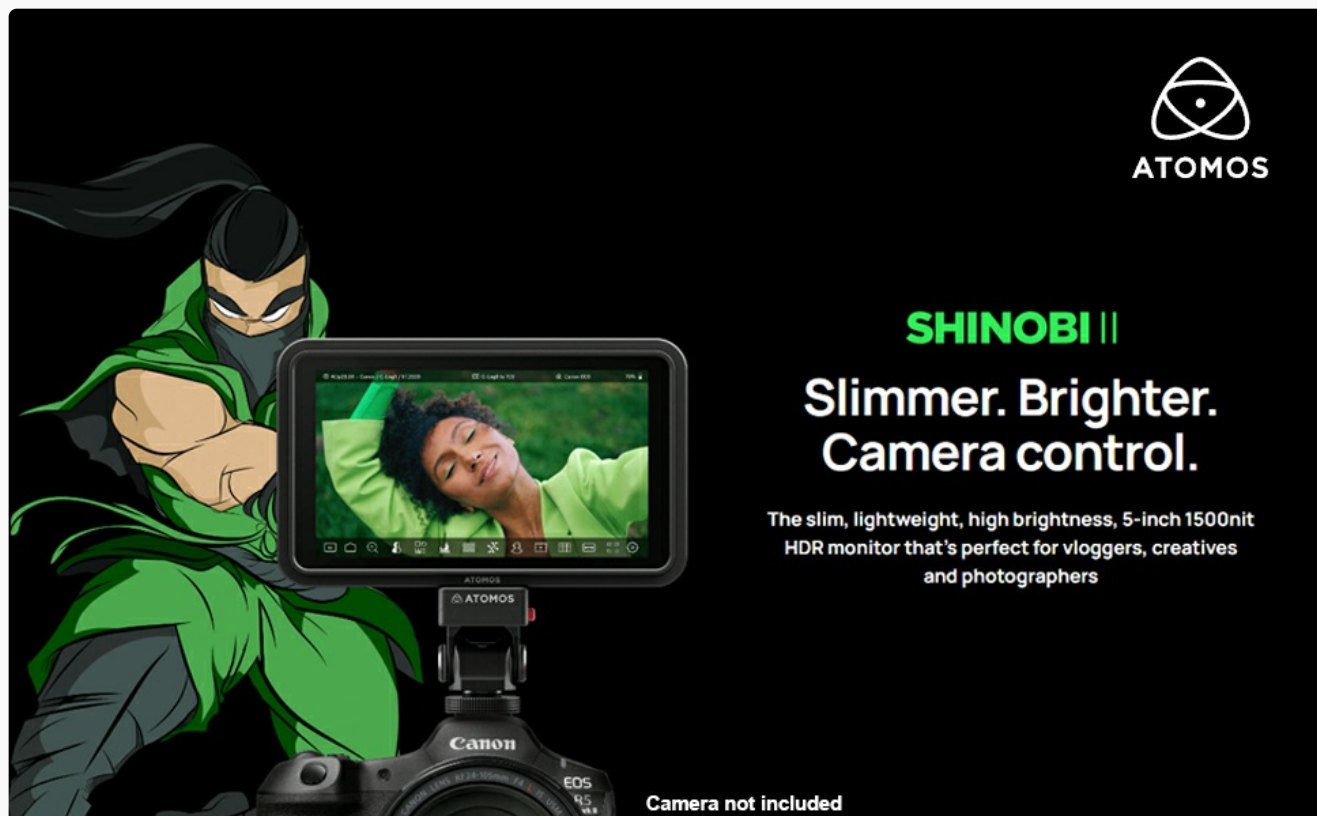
ATOMOS

SHINOBI II

Slimmer. Brighter. Camera control.

The slim, lightweight, high brightness, 5-inch 1500nit HDR monitor that's perfect for vloggers, creatives and photographers

ATOMOS

ATOMOS

Canon

EOS R5

Camera not included